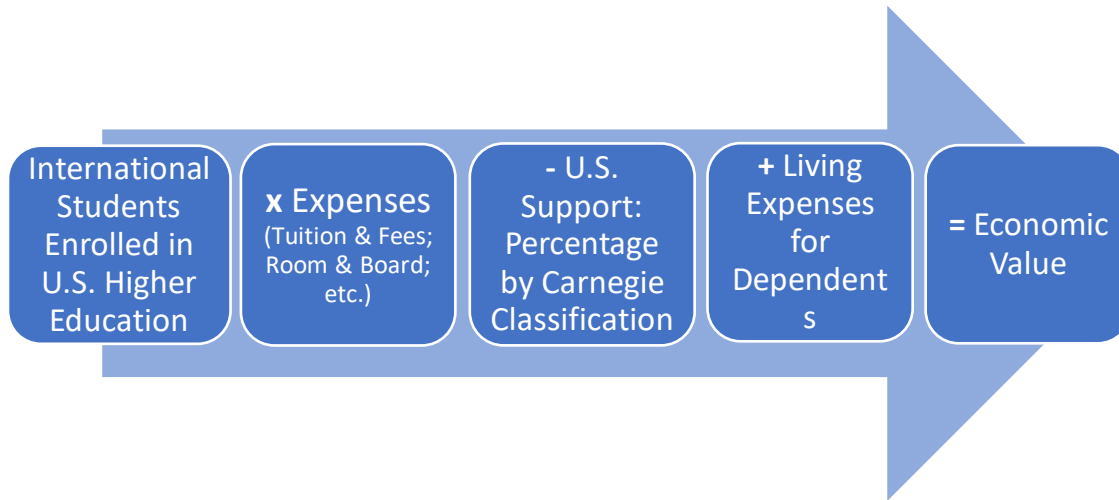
International Students Enrolled in U.S. Higher Education

x Expenses
(Tuition & Fees; Room & Board; etc.)

- U.S. Support: Percentage by Carnegie Classification

+ Living Expenses for Dependents

= Economic Value